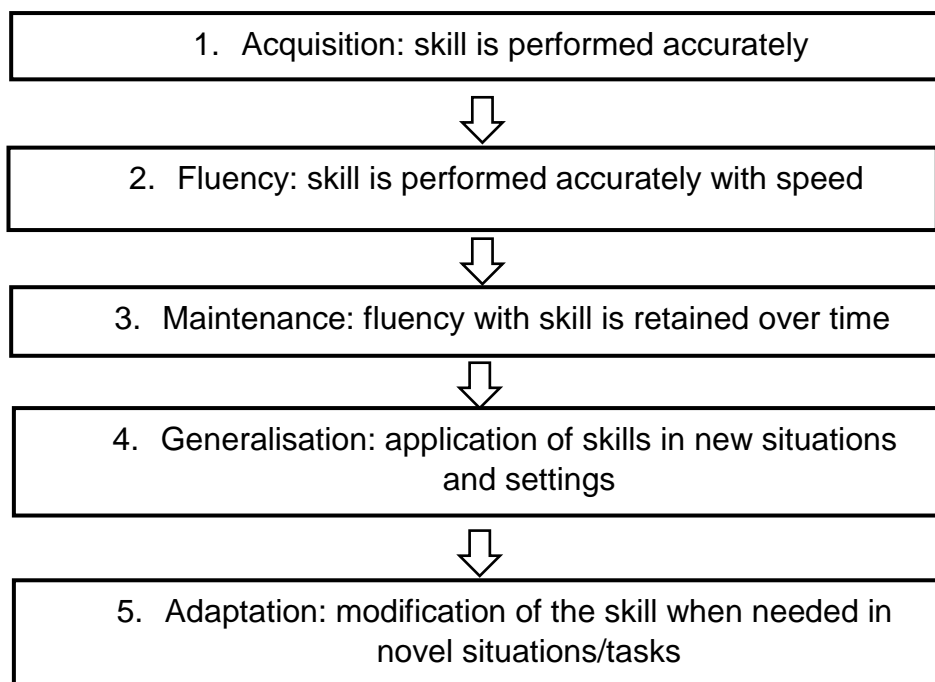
1. Acquisition: skill is performed accurately

2. Fluency: skill is performed accurately with speed

3. Maintenance: fluency with skill is retained over time

4. Generalisation: application of skills in new situations and settings

5. Adaptation: modification of the skill when needed in novel situations/tasks